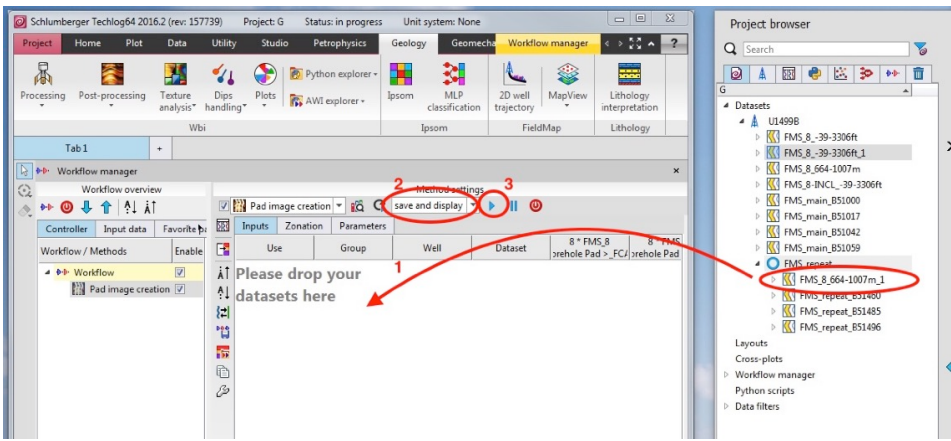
Schlumberger Techlog64 2016.2 (rev: 157739) Project: G Status: in progress Unit system: None

Project Home Plot Data Utility Studio Petrophysics Geology Geomecha Workflow manager ?

Processing Post-processing Texture analysis Dips handling Plots Python explorer AWI explorer Ipsom MLP classification 2D well trajectory MapView Lithology interpretation

Wbi Ipsom FieldMap Lithology

Tab 1 +

Workflow manager

Workflow overview

Controller Input data Favorite

Workflow / Methods Enable

Workflow

Pad image creation

Method settings

Pad image creation

save and display

2 3

Inputs Zonation Parameters

Use Group Well Dataset 8 * FMS_8 orehole Pad > _FCA 8 * FMS orehole Pad

1

Please drop your datasets here

Project browser

Search

G

Datasets

U1499B

FMS_8_-39-3306ft

FMS_8_-39-3306ft_1

FMS_8_664-1007m

FMS_8-INCL_-39-3306ft

FMS_main_B51000

FMS_main_B51017

FMS_main_B51042

FMS_main_B51059

FMS_repeat

FMS_8_664-1007m_1

FMS_repeat_B51460

FMS_repeat_B51485

FMS_repeat_B51496

Layouts

Cross-plots

Workflow manager

Python scripts

Data filters